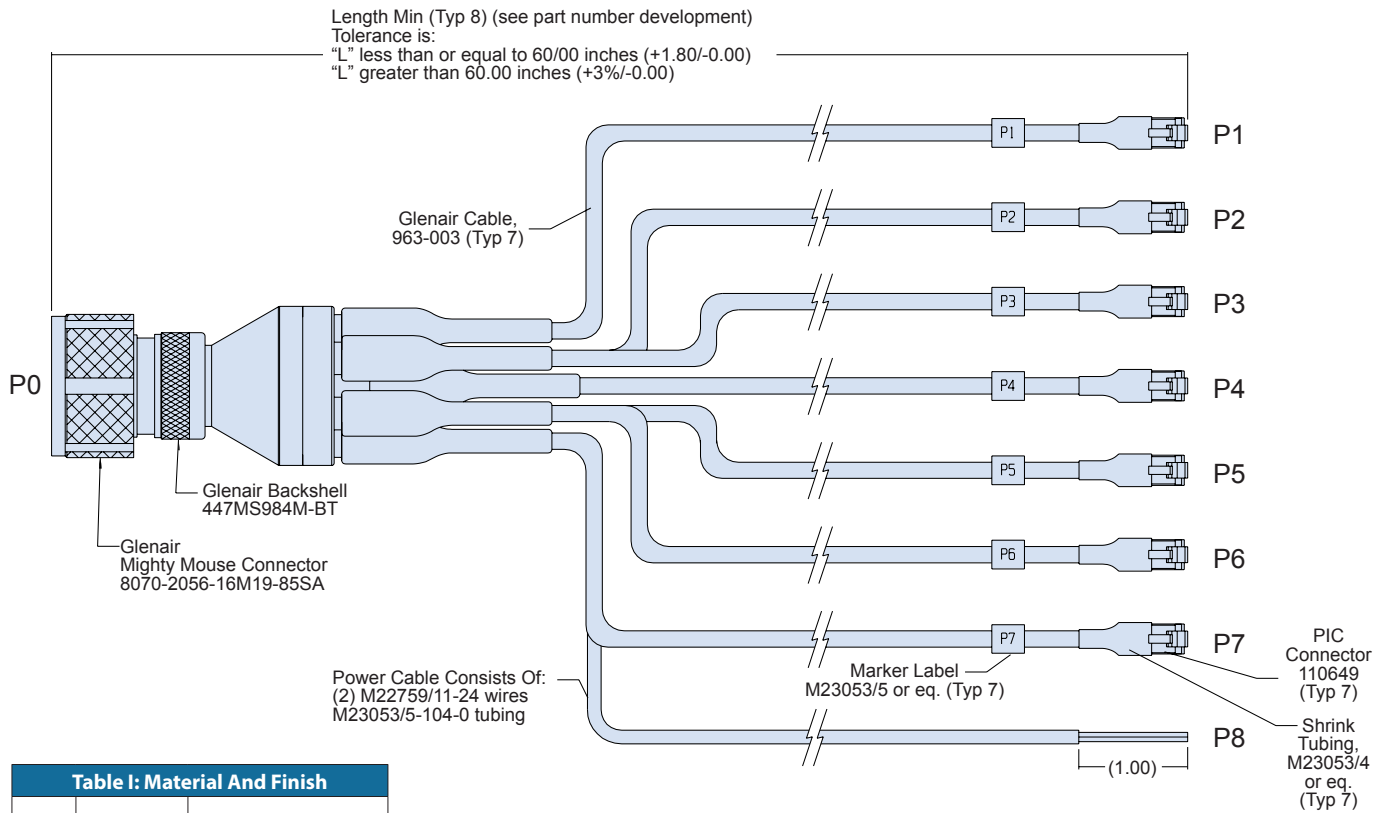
Length Min (Typ 8) (see part number development)
Tolerance is:
"L" less than or equal to 60/00 inches (+1.80/-0.00)
"L" greater than 60.00 inches (+3%/-0.00)

P1
P1
P2
P2
P3
P3
P4
P4
P5
P5
P6
P6
P7
P7

Glenair Cable, 963-003 (Typ 7)

P0

Glenair Backshell 447MS984M-BT

Glenair Mighty Mouse Connector 8070-2056-16M19-85SA

PIC Connector 110649 (Typ 7)

Marker Label M23053/5 or eq. (Typ 7)

Power Cable Consists Of: (2) M22759/11-24 wires M23053/5-104-0 tubing

P8

(1.00)

Shrink Tubing, M23053/4 or eq. (Typ 7)

| Table I: Material And Finish | | |
|---|---|---|
| | | |